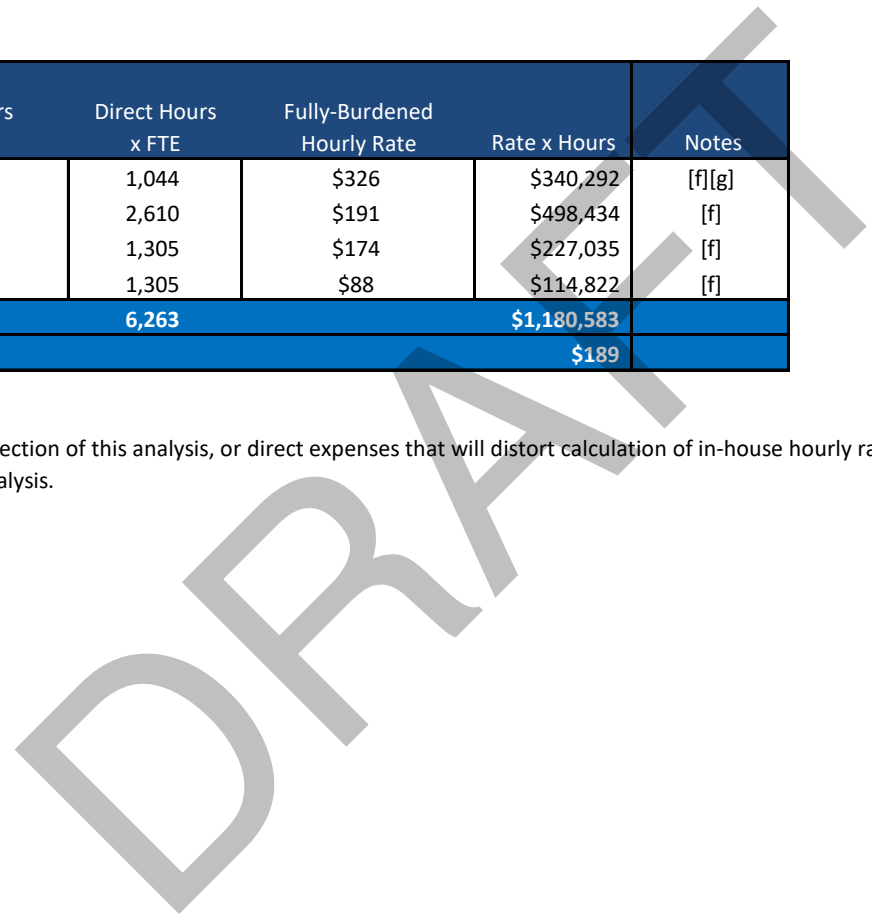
| rs | Direct Hours x FTE | Fully-Burdened Hourly Rate | Rate x Hours | Notes |
|---|---|---|---|---|
| | 1,044 | \$326 | \$340,292 | [f][g] |
| | 2,610 | \$191 | \$498,434 | [f] |
| | 1,305 | \$174 | \$227,035 | [f] |
| | 1,305 | \$88 | \$114,822 | [f] |
| | 6,263 | | \$1,180,583 | |
| | | | \$189 | |

ection of this analysis, or direct expenses that will distort calculation of in-house hourly ra alysis.

DRAFT